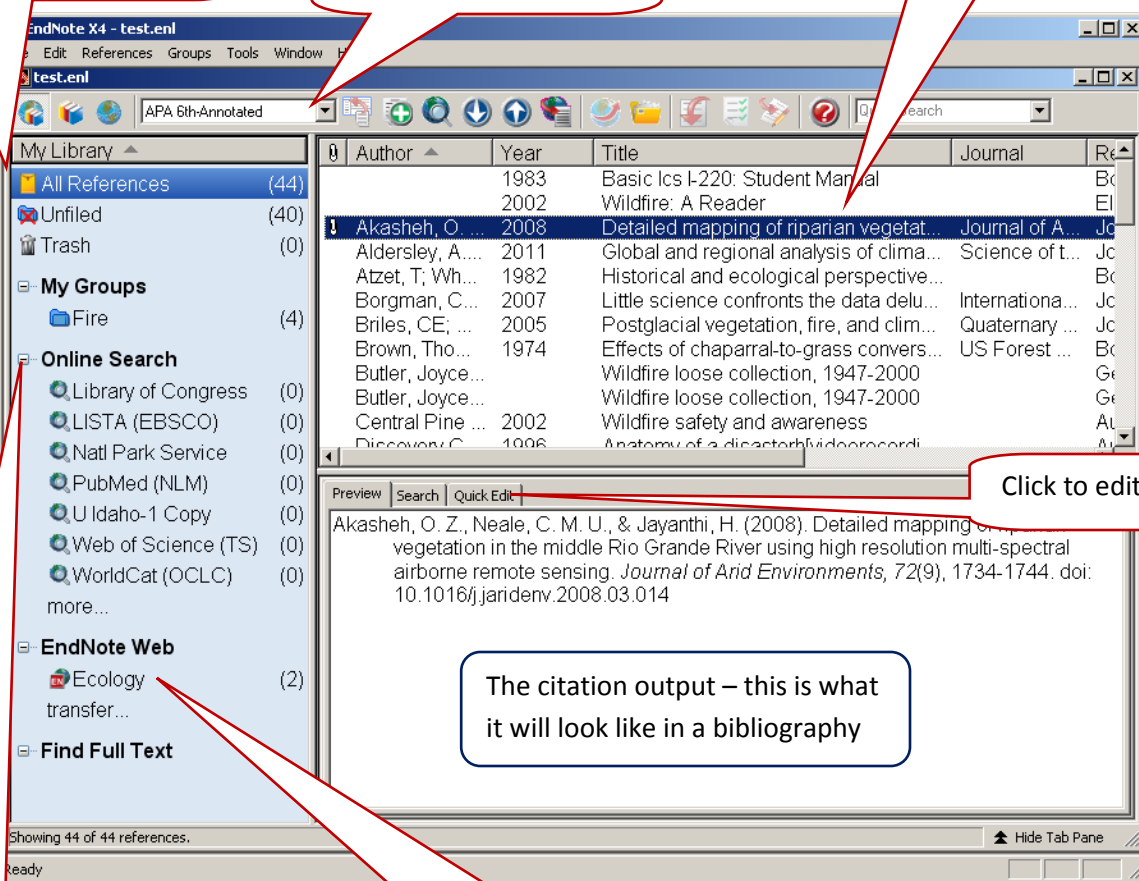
EndNote X4 - test.enl

Edit References Groups Tools Window H

test.enl

APA 6th-Annotated

Quick Search

My Library

All References (44)
Unfiled (40)
Trash (0)

My Groups
Fire (4)

Online Search
Library of Congress (0)
LISTA (EBSCO) (0)
Natl Park Service (0)
PubMed (NLM) (0)
U Idaho-1 Copy (0)
Web of Science (TS) (0)
WorldCat (OCLC) (0)
more...

EndNote Web
Ecology (2)
transfer...

Find Full Text

| | Author | Year | Title | Journal | Re |
|---|---|---|---|---|---|
| | | 1983 | Basic Ics I-220: Student Manual | | Bo |
| | | 2002 | Wildfire: A Reader | | El |
| ! | Akasheh, O. ... | 2008 | Detailed mapping of riparian vegetat... | Journal of A... | Jo |
| | Aldersley, A.... | 2011 | Global and regional analysis of clima... | Science of t... | Jo |
| | Atzet, T; Wh... | 1982 | Historical and ecological perspective... | | Bo |
| | Borgman, C.... | 2007 | Little science confronts the data delu... | Internationa... | Jo |
| | Briles, CE; ... | 2005 | Postglacial vegetation, fire, and clim... | Quaternary ... | Jo |
| | Brown, Tho... | 1974 | Effects of chaparral-to-grass convers... | US Forest ... | Bo |
| | Butler, Joyce... | | Wildfire loose collection, 1947-2000 | | Ge |
| | Butler, Joyce... | | Wildfire loose collection, 1947-2000 | | Ge |
| | Central Pine ... | 2002 | Wildfire safety and awareness | | Au |
| | Discovery C... | 1996 | Anatomy of a disaster[videorecordi... | | Au |

Preview Search Quick Edit

Click to edit

Akasheh, O. Z., Neale, C. M. U., & Jayanthi, H. (2008). Detailed mapping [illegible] vegetation in the middle Rio Grande River using high resolution multi-spectral airborne remote sensing. *Journal of Arid Environments, 72*(9), 1734-1744. doi: 10.1016/j.jaridenv.2008.03.014

The citation output – this is what it will look like in a bibliography

Showing 44 of 44 references.

Hide Tab Pane

Ready